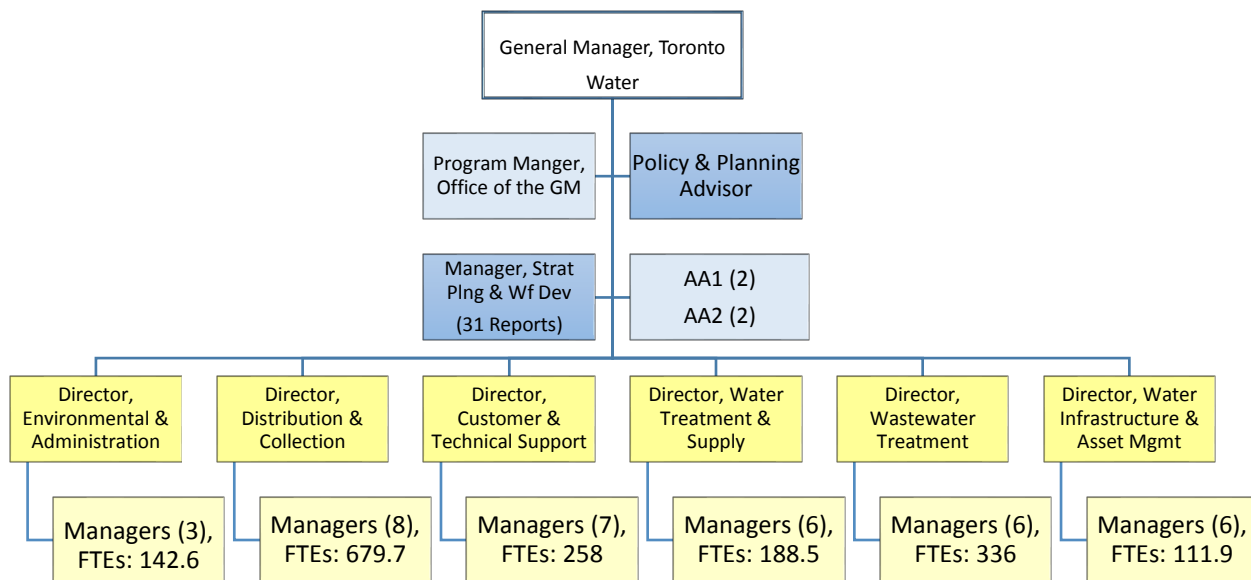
General Manager, Toronto Water

Program Manger, Office of the GM

Policy & Planning Advisor

Manager, Strat Plng & Wf Dev (31 Reports)

AA1 (2)
AA2 (2)

Director, Environmental & Administration

Managers (3), FTEs: 142.6

Director, Distribution & Collection

Managers (8), FTEs: 679.7

Director, Customer & Technical Support

Managers (7), FTEs: 258

Director, Water Treatment & Supply

Managers (6), FTEs: 188.5

Director, Wastewater Treatment

Managers (6), FTEs: 336

Director, Water Infrastructure & Asset Mgmt

Managers (6), FTEs: 111.9